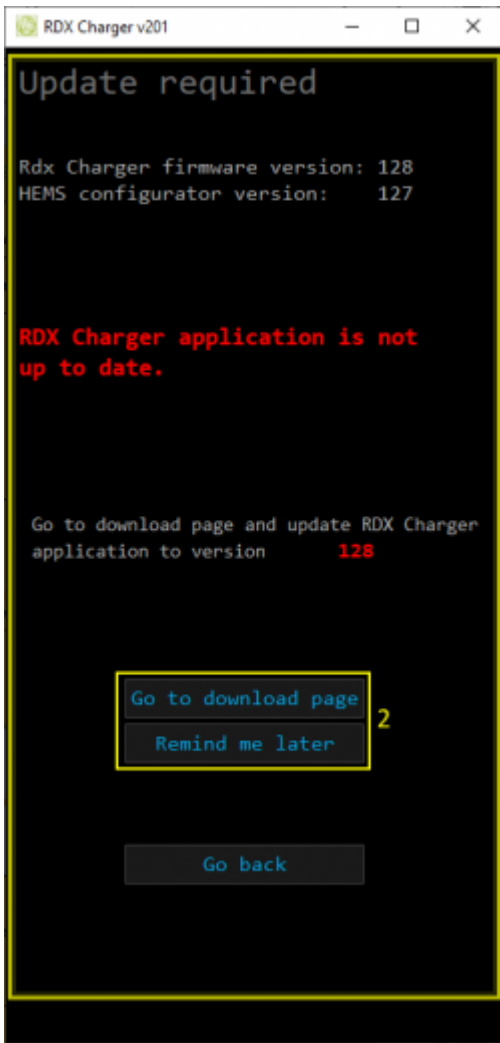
RDX Charger v201

Update required

Rdx Charger firmware version: 128
HEMS configurator version: 127

RDX Charger application is not up to date.

Go to download page and update RDX Charger application to version 128

Go to download page

Remind me later

2

Go back